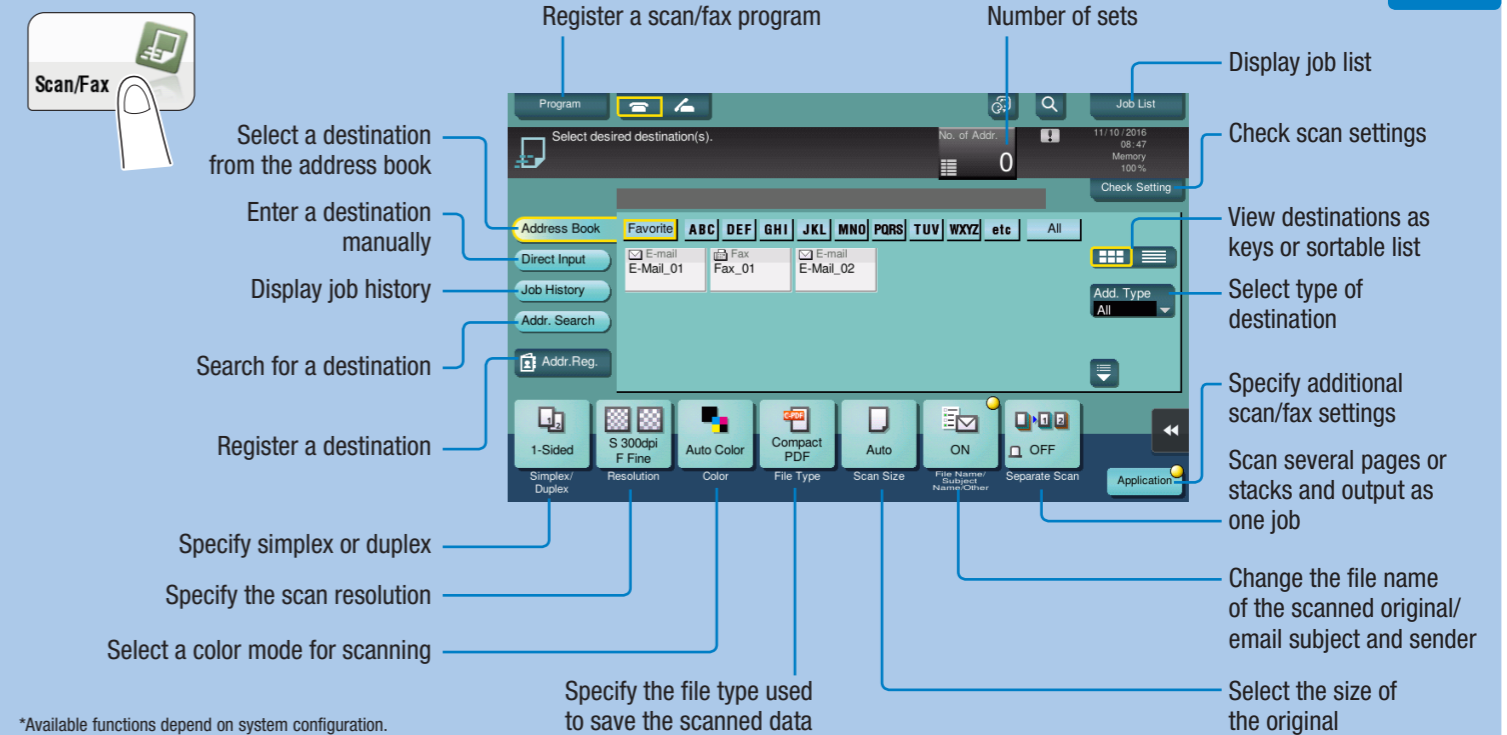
Scan/Fax

Register a scan/fax program

Number of sets

Display job list

Program

Job List

Select desired destination(s).

No. of Addr.

0

11/10/2016
08:47
Memory
100%

Check Setting

Check scan settings

Select a destination from the address book

Enter a destination manually

Display job history

Search for a destination

Register a destination

Address Book

Direct Input

Job History

Addr. Search

Addr.Reg.

Favorite | ABC | DEF | GHI | JKL | MNO | PQRS | TUV | WXYZ | etc | All

E-mail
E-Mail_01

Fax
Fax_01

E-mail
E-Mail_02

View destinations as keys or sortable list

Add. Type
All

Select type of destination

Specify additional scan/fax settings

1-Sided

S 300dpi
F Fine

Auto Color

Compact
PDF

Auto

ON

OFF

Simplex/
Duplex

Resolution

Color

File Type

Scan Size

File Name/
Subject
Name/Other

Separate Scan

Application

Scan several pages or stacks and output as one job

Specify simplex or duplex

Specify the scan resolution

Select a color mode for scanning

Specify the file type used to save the scanned data

Change the file name of the scanned original/ email subject and sender

Select the size of the original

*Available functions depend on system configuration.